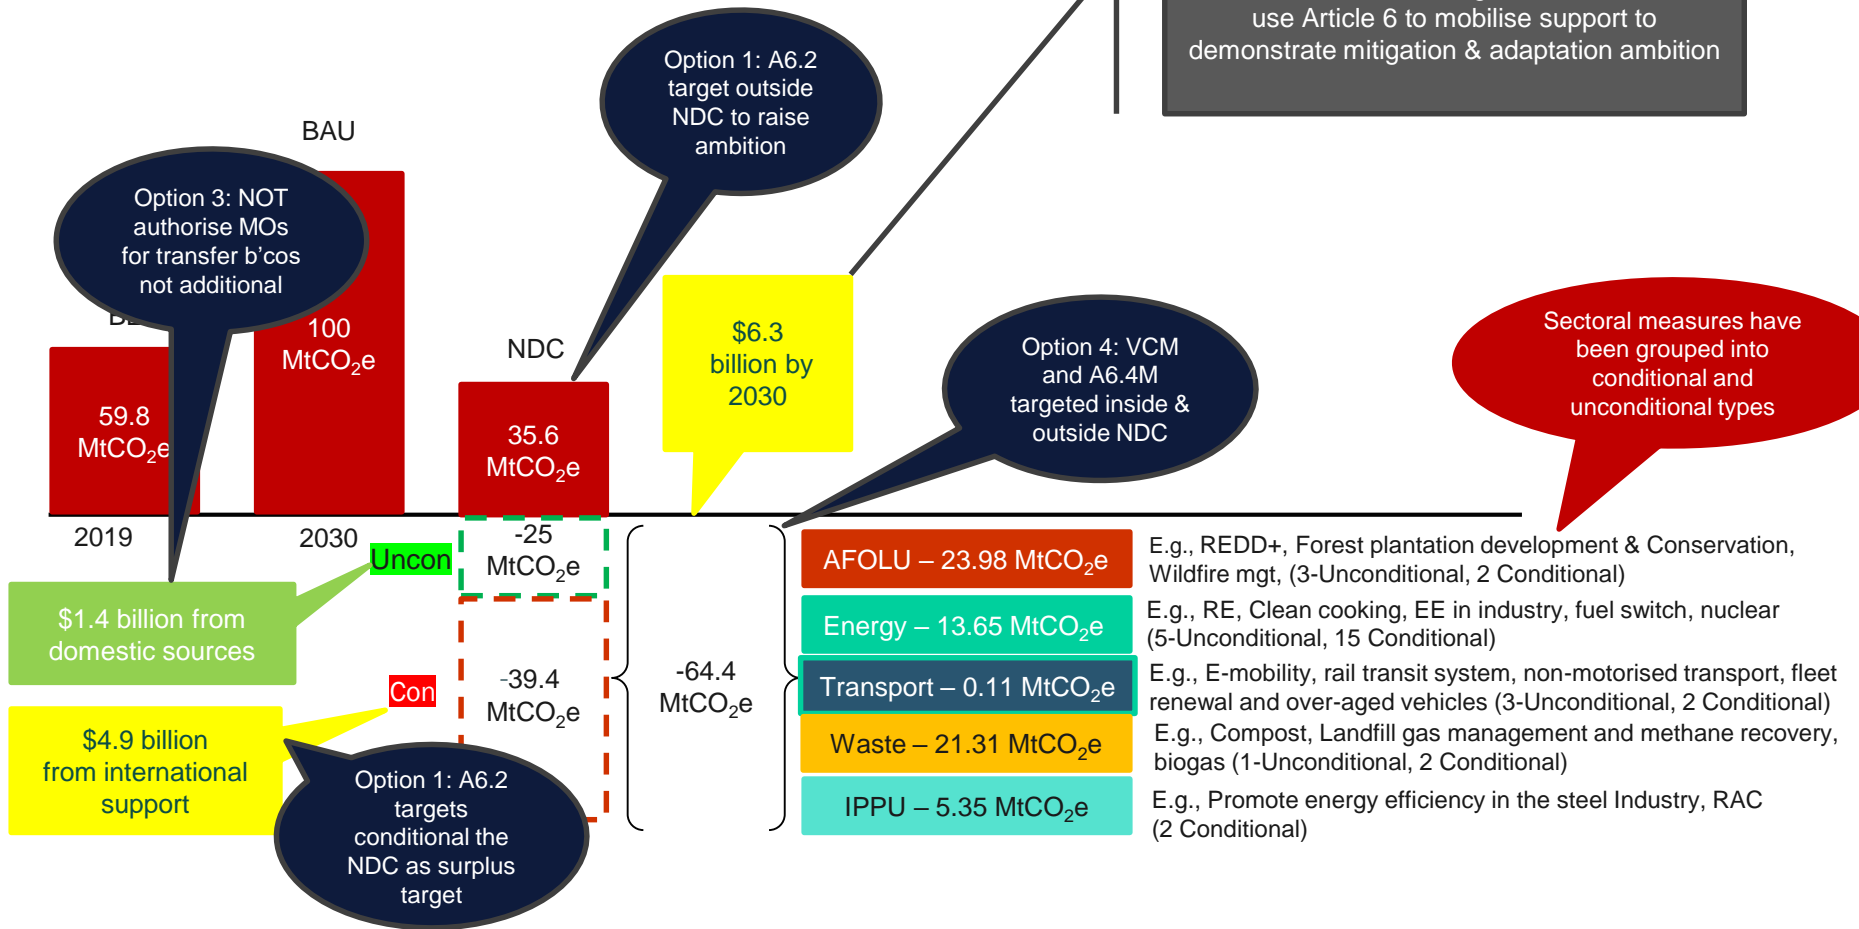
use Article 6 to mobilise support to demonstrate mitigation & adaptation ambition

Option 1: A6.2 target outside NDC to raise ambition

BAU

Option 3: NOT authorise MOs for transfer b'cos not additional

BE

100 $MtCO_2e$

NDC

59.8 $MtCO_2e$

35.6 $MtCO_2e$

$6.3 billion by 2030

Option 4: VCM and A6.4M targeted inside & outside NDC

Sectoral measures have been grouped into conditional and unconditional types

2019

2030

Uncon

-25 $MtCO_2e$

$1.4 billion from domestic sources

-39.4 $MtCO_2e$

-64.4 $MtCO_2e$

Con

$4.9 billion from international support

Option 1: A6.2 targets conditional the NDC as surplus target

AFOLU – 23.98 $MtCO_2e$

E.g., REDD+, Forest plantation development & Conservation, Wildfire mgt, (3-Unconditional, 2 Conditional)

Energy – 13.65 $MtCO_2e$

E.g., RE, Clean cooking, EE in industry, fuel switch, nuclear (5-Unconditional, 15 Conditional)

Transport – 0.11 $MtCO_2e$

E.g., E-mobility, rail transit system, non-motorised transport, fleet renewal and over-aged vehicles (3-Unconditional, 2 Conditional)

Waste – 21.31 $MtCO_2e$

E.g., Compost, Landfill gas management and methane recovery, biogas (1-Unconditional, 2 Conditional)

IPPU – 5.35 $MtCO_2e$

E.g., Promote energy efficiency in the steel Industry, RAC (2 Conditional)